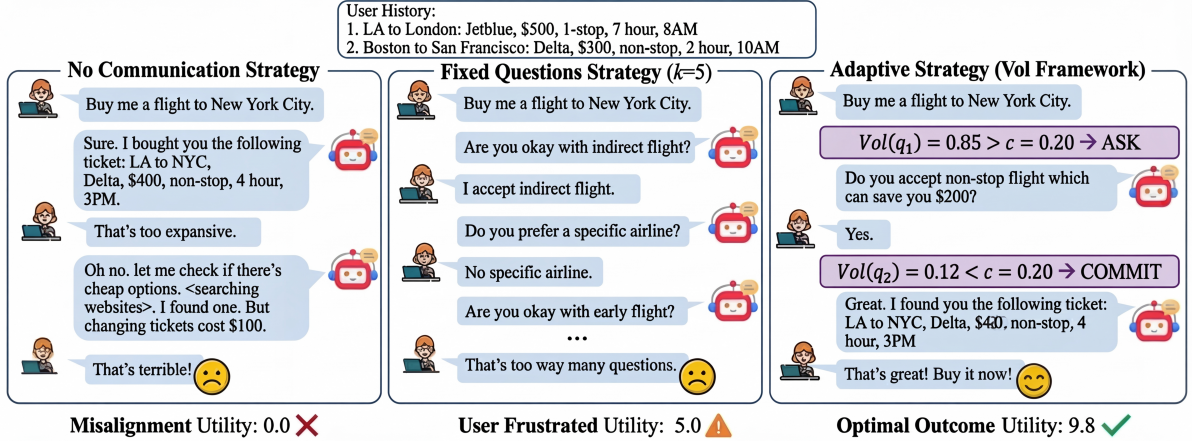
User History:
1. LA to London: Jetblue, \$500, 1-stop, 7 hour, 8AM
2. Boston to San Francisco: Delta, \$300, non-stop, 2 hour, 10AM

No Communication Strategy

Buy me a flight to New York City.

Sure. I bought you the following ticket: LA to NYC, Delta, \$400, non-stop, 4 hour, 3PM.

That's too expansive.

Oh no. let me check if there's cheap options. <searching websites>. I found one. But changing tickets cost \$100.

That's terrible!

Misalignment Utility: 0.0

Fixed Questions Strategy ($k$=5)

Buy me a flight to New York City.

Are you okay with indirect flight?

I accept indirect flight.

Do you prefer a specific airline?

No specific airline.

Are you okay with early flight?

...

That's too way many questions.

User Frustrated Utility: 5.0

Adaptive Strategy (VoI Framework)

Buy me a flight to New York City.

$VoI(q_1) = 0.85 > c = 0.20$ → ASK

Do you accept non-stop flight which can save you \$200?

Yes.

$VoI(q_2) = 0.12 < c = 0.20$ → COMMIT

Great. I found you the following ticket: LA to NYC, Delta, \$400, non-stop, 4 hour, 3PM

That's great! Buy it now!

Optimal Outcome Utility: 9.8